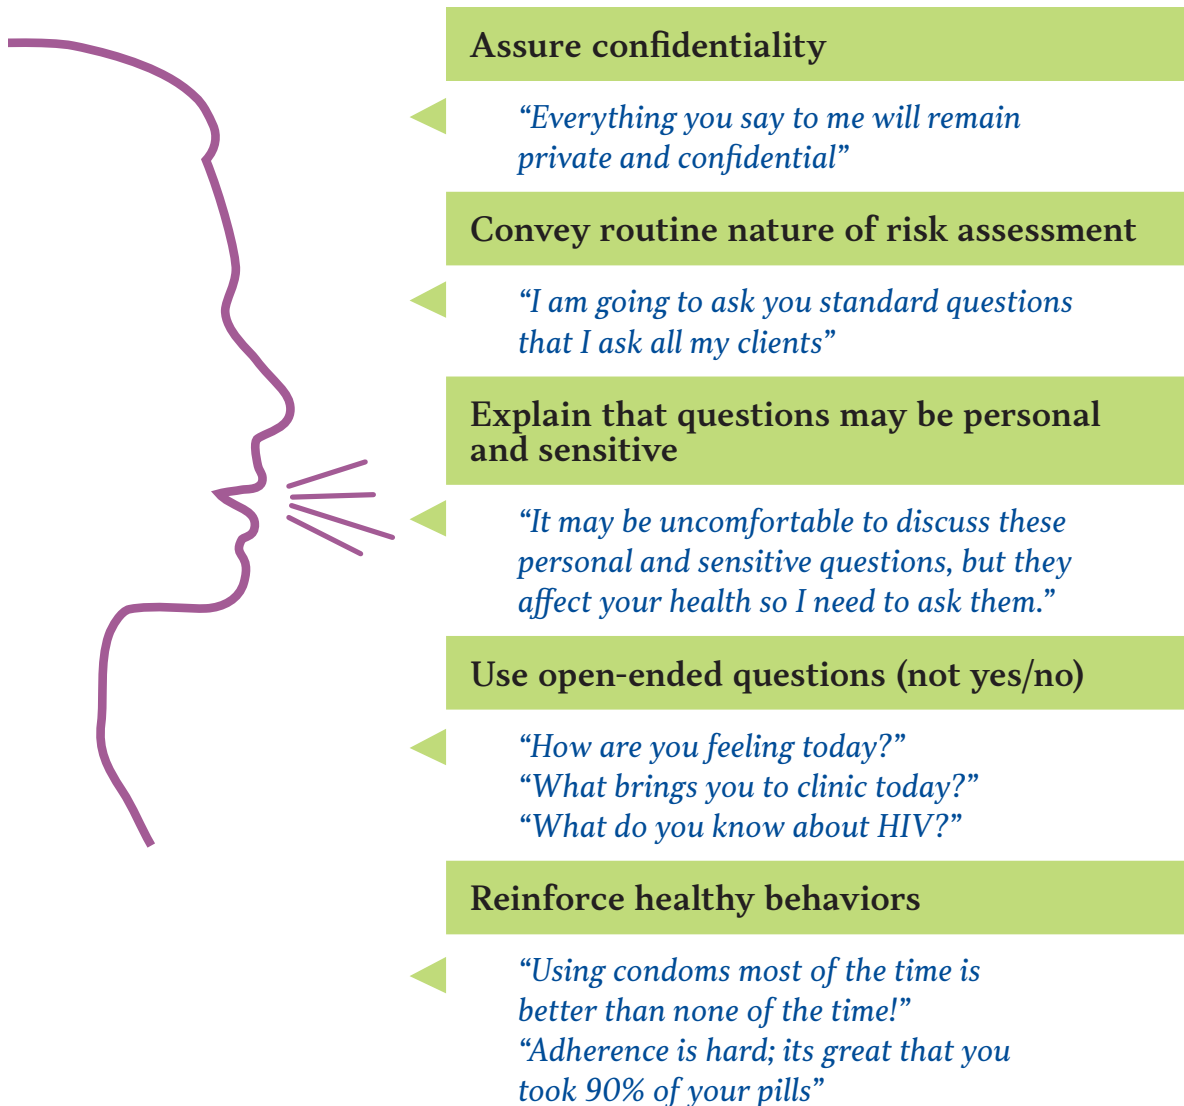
Assure confidentiality

“Everything you say to me will remain private and confidential”

Convey routine nature of risk assessment

“I am going to ask you standard questions that I ask all my clients”

Explain that questions may be personal and sensitive

“It may be uncomfortable to discuss these personal and sensitive questions, but they affect your health so I need to ask them.”

Use open-ended questions (not yes/no)

“How are you feeling today?”
“What brings you to clinic today?”
“What do you know about HIV?”

Reinforce healthy behaviors

“Using condoms most of the time is better than none of the time!”
“Adherence is hard; its great that you took 90% of your pills”